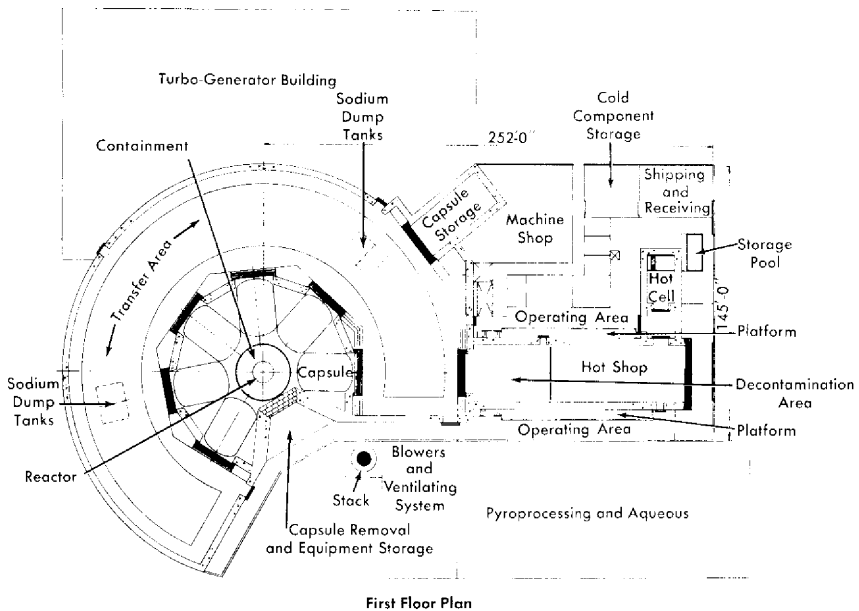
Turbo-Generator Building

Sodium Dump Tanks

Cold Component Storage

252'0"

Containment

Shipping and Receiving

Capsule Storage

Machine Shop

Storage Pool

Transfer Area

Hot Cell

145'0"

Operating Area

Platform

Sodium Dump Tanks

Capsule

Hot Shop

Decontamination Area

Operating Area

Platform

Reactor

Blowers and Ventilating System

Stack

Pyroprocessing and Aqueous

Capsule Removal and Equipment Storage

First Floor Plan